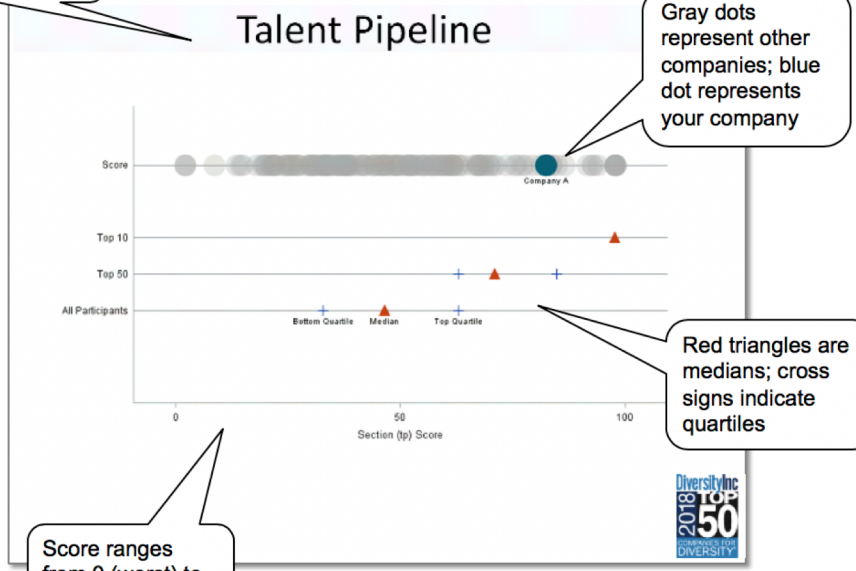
Talent Pipeline

Gray dots represent other companies; blue dot represents your company

Score

Company A

Top 10

Top 50

All Participants

Bottom Quartile

Median

Top Quartile

Red triangles are medians; cross signs indicate quartiles

0

50

100

Section (tp) Score

DiversityInc 2018 TOP 50 COMPANIES FOR DIVERSITY

Score ranges from 0 (worst) to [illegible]